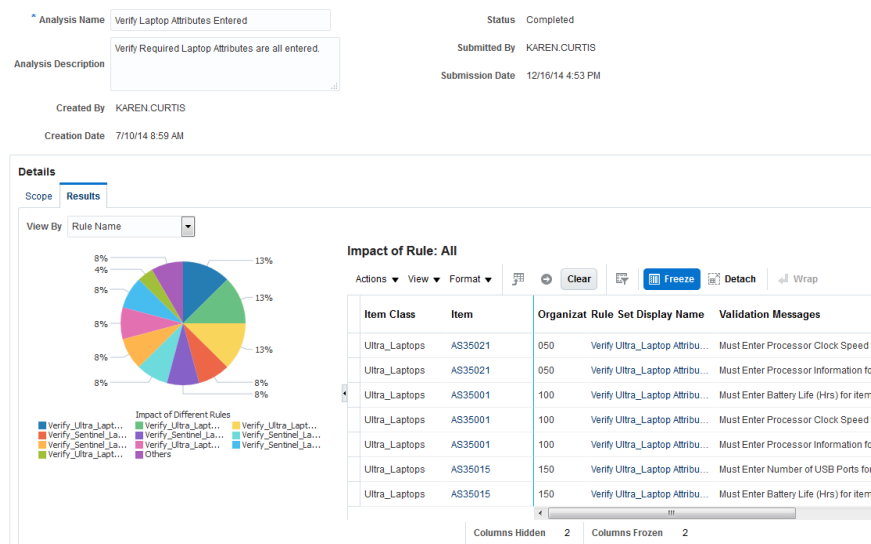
* Analysis Name Verify Laptop Attributes Entered

Analysis Description Verify Required Laptop Attributes are all entered.

Created By KAREN.CURTIS

Creation Date 7/10/14 8:59 AM

Status Completed

Submitted By KAREN.CURTIS

Submission Date 12/16/14 4:53 PM

Details

Scope Results

View By Rule Name

8% 4% 8% 8% 8% 8% 13% 13% 13% 8% 8%

Impact of Different Rules
Verify_Ultra_Lapt... Verify_Ultra_Lapt... Verify_Ultra_Lapt...
Verify_Sentinel_La... Verify_Sentinel_La... Verify_Sentinel_La...
Verify_Sentinel_La... Verify_Ultra_Lapt... Verify_Sentinel_La...
Verify_Ultra_Lapt... Others

Impact of Rule: All

Actions View Format Clear Freeze Detach Wrap

| Item Class | Item | Organizat | Rule Set Display Name | Validation Messages |
|---|---|---|---|---|
| Ultra_Laptops | AS35021 | 050 | Verify Ultra_Laptop Attribu... | Must Enter Processor Clock Speed |
| Ultra_Laptops | AS35021 | 050 | Verify Ultra_Laptop Attribu... | Must Enter Processor Information fo |
| Ultra_Laptops | AS35001 | 100 | Verify Ultra_Laptop Attribu... | Must Enter Battery Life (Hrs) for item |
| Ultra_Laptops | AS35001 | 100 | Verify Ultra_Laptop Attribu... | Must Enter Processor Clock Speed |
| Ultra_Laptops | AS35001 | 100 | Verify Ultra_Laptop Attribu... | Must Enter Processor Information fo |
| Ultra_Laptops | AS35015 | 150 | Verify Ultra_Laptop Attribu... | Must Enter Number of USB Ports fo |
| Ultra_Laptops | AS35015 | 150 | Verify Ultra_Laptop Attribu... | Must Enter Battery Life (Hrs) for item |

Columns Hidden 2 Columns Frozen 2